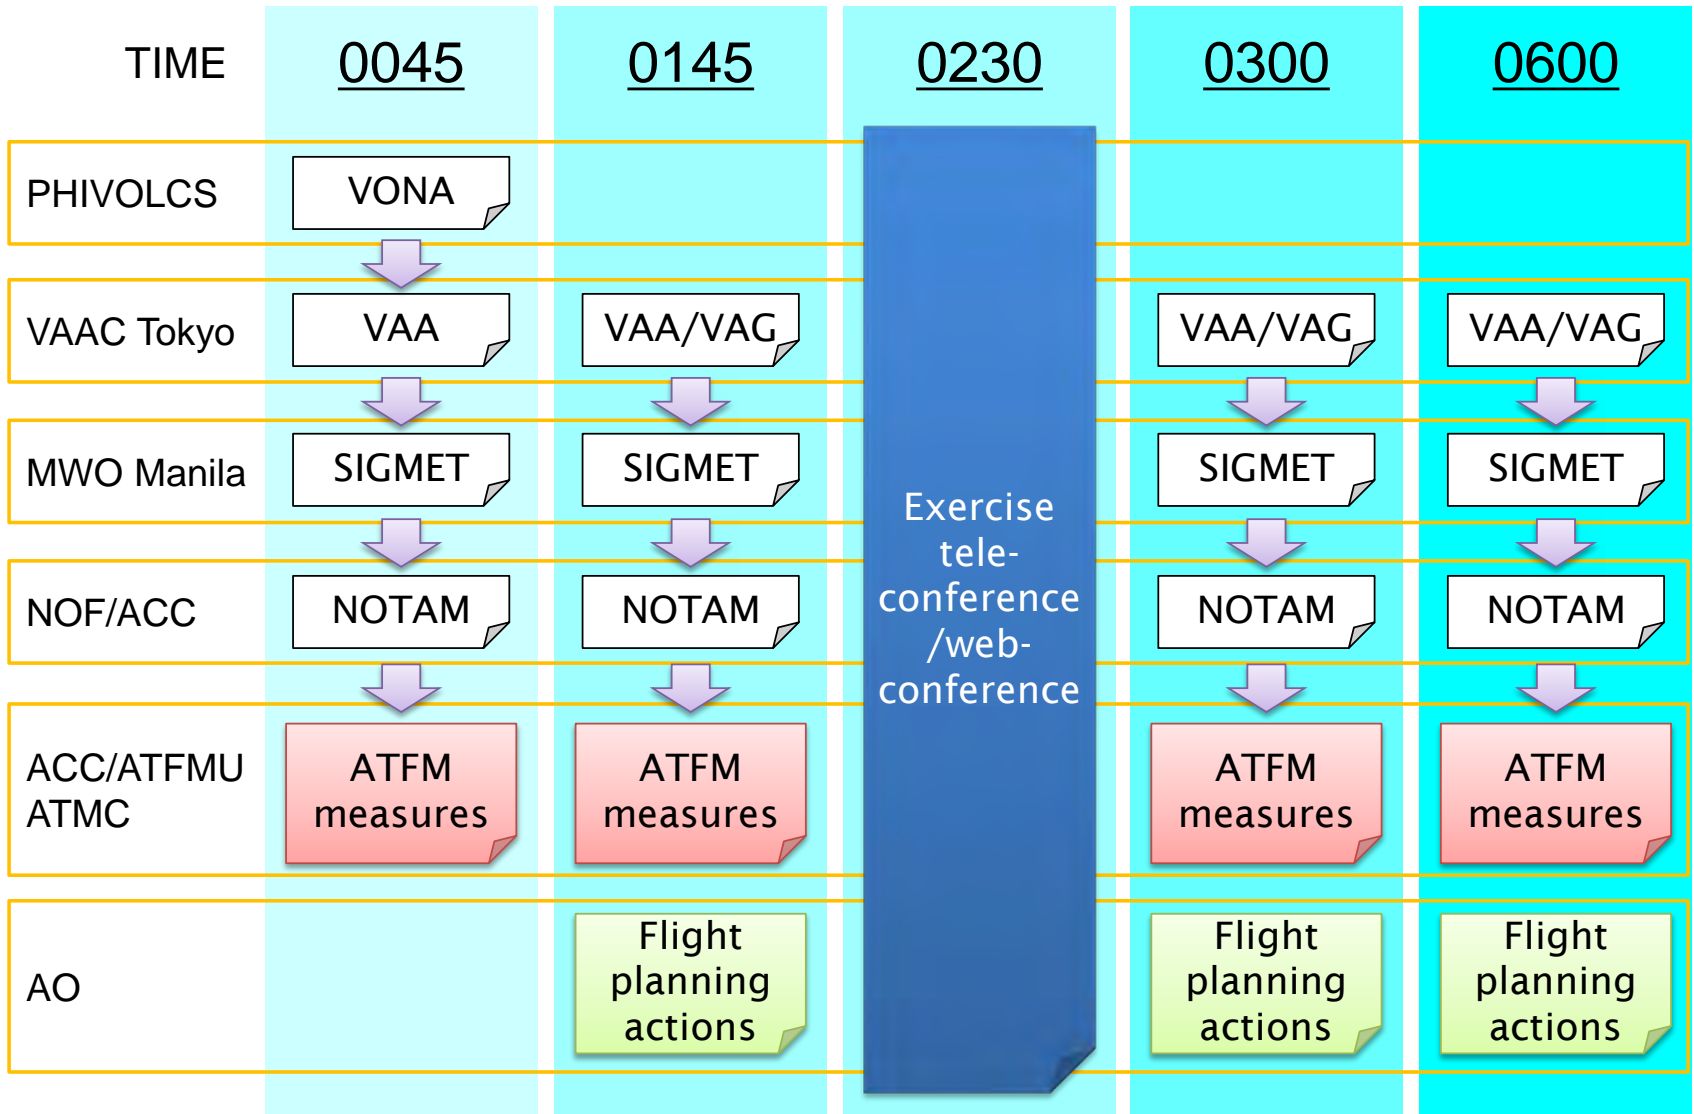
| TIME | 0045 | 0145 | 0230 | 0300 | 0600 |
|---|---|---|---|---|---|
| PHIVOLCS | VONA | | Exercise tele-conference /web-conference | | |
| VAAC Tokyo | VAA | VAA/VAG | | VAA/VAG | VAA/VAG |
| MWO Manila | SIGMET | SIGMET | | SIGMET | SIGMET |
| NOF/ACC | NOTAM | NOTAM | | NOTAM | NOTAM |
| ACC/ATFMU ATMC | ATFM measures | ATFM measures | | ATFM measures | ATFM measures |
| AO | | Flight planning actions | | Flight planning actions | Flight planning actions |